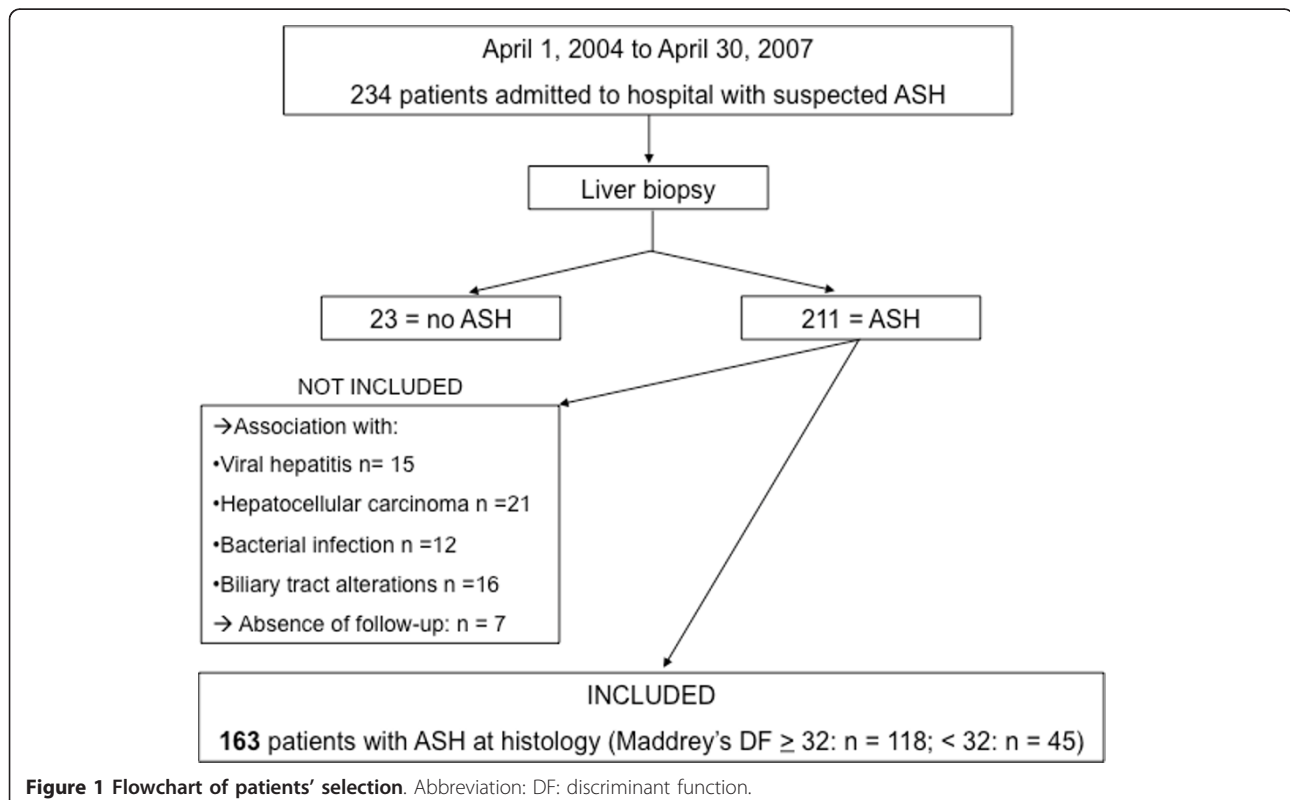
April 1, 2004 to April 30, 2007

234 patients admitted to hospital with suspected ASH

Liver biopsy

23 = no ASH

211 = ASH

NOT INCLUDED

→Association with:

•Viral hepatitis n= 15

•Hepatocellular carcinoma n =21

•Bacterial infection n =12

•Biliary tract alterations n =16

→ Absence of follow-up: n = 7

INCLUDED

**163** patients with ASH at histology (Maddrey's DF $\geq$ 32: n = 118; < 32: n = 45)

**Figure 1 Flowchart of patients' selection**. Abbreviation: DF: discriminant function.